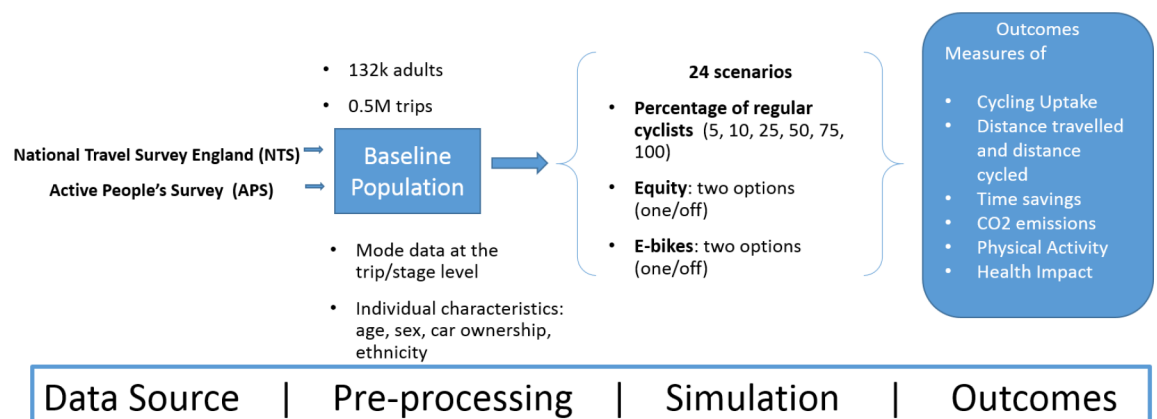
National Travel Survey England (NTS)

Active People's Survey (APS)

• 132k adults
• 0.5M trips

Baseline Population

• Mode data at the trip/stage level
• Individual characteristics: age, sex, car ownership, ethnicity

24 scenarios

• **Percentage of regular cyclists** (5, 10, 25, 50, 75, 100)
• **Equity**: two options (one/off)
• **E-bikes**: two options (one/off)

Outcomes
Measures of

• Cycling Uptake
• Distance travelled and distance cycled
• Time savings
• CO2 emissions
• Physical Activity
• Health Impact

Data Source | Pre-processing | Simulation | Outcomes